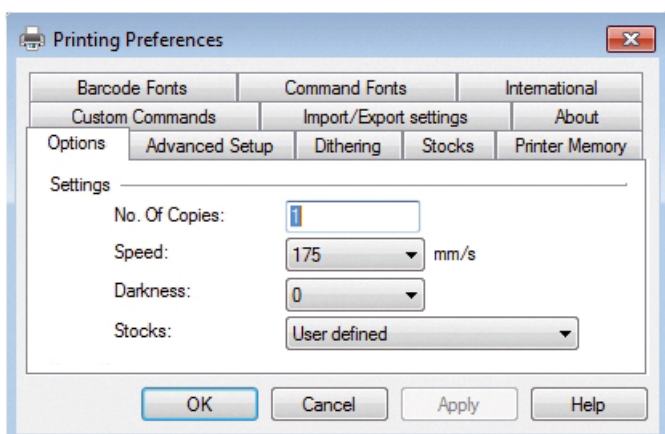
Printing Preferences

Barcode Fonts | Command Fonts | International
Custom Commands | Import/Export settings | About
Options | Advanced Setup | Dithering | Stocks | Printer Memory

Settings

No. Of Copies: 1

Speed: 175 mm/s

Darkness: 0

Stocks: User defined

OK Cancel Apply Help